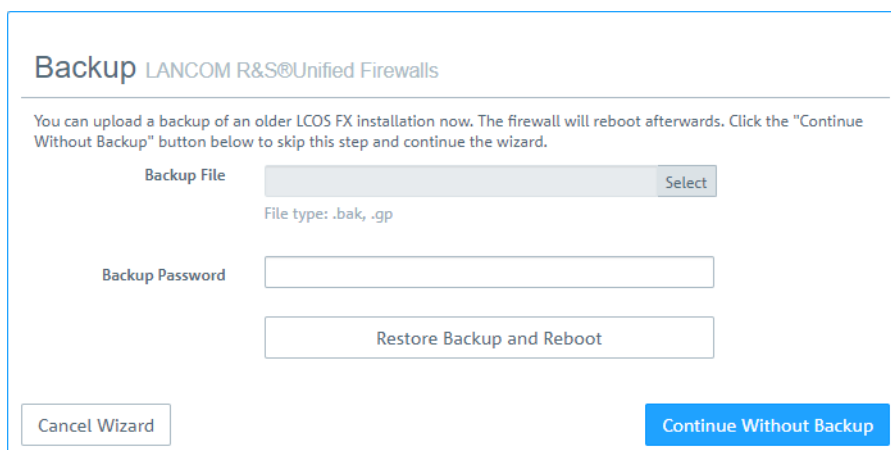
Backup LANCOM R&S®Unified Firewalls

You can upload a backup of an older LCOS FX installation now. The firewall will reboot afterwards. Click the "Continue Without Backup" button below to skip this step and continue the wizard.

Backup File

Select

File type: .bak, .gp

Backup Password

Restore Backup and Reboot

Cancel Wizard

Continue Without Backup